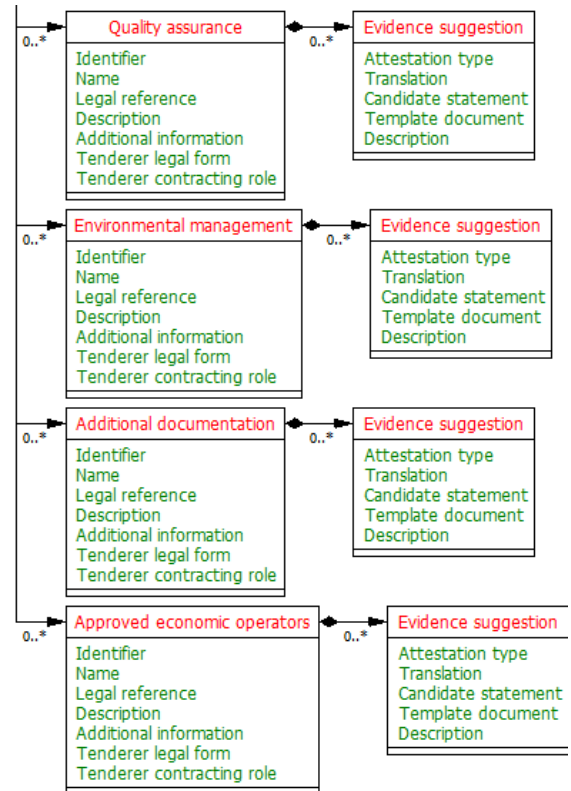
0..*

Quality assurance
Identifier
Name
Legal reference
Description
Additional information
Tenderer legal form
Tenderer contracting role

0..*

Evidence suggestion
Attestation type
Translation
Candidate statement
Template document
Description

0..*

Environmental management
Identifier
Name
Legal reference
Description
Additional information
Tenderer legal form
Tenderer contracting role

0..*

Evidence suggestion
Attestation type
Translation
Candidate statement
Template document
Description

0..*

Additional documentation
Identifier
Name
Legal reference
Description
Additional information
Tenderer legal form
Tenderer contracting role

0..*

Evidence suggestion
Attestation type
Translation
Candidate statement
Template document
Description

0..*

Approved economic operators
Identifier
Name
Legal reference
Description
Additional information
Tenderer legal form
Tenderer contracting role

0..*

Evidence suggestion
Attestation type
Translation
Candidate statement
Template document
Description